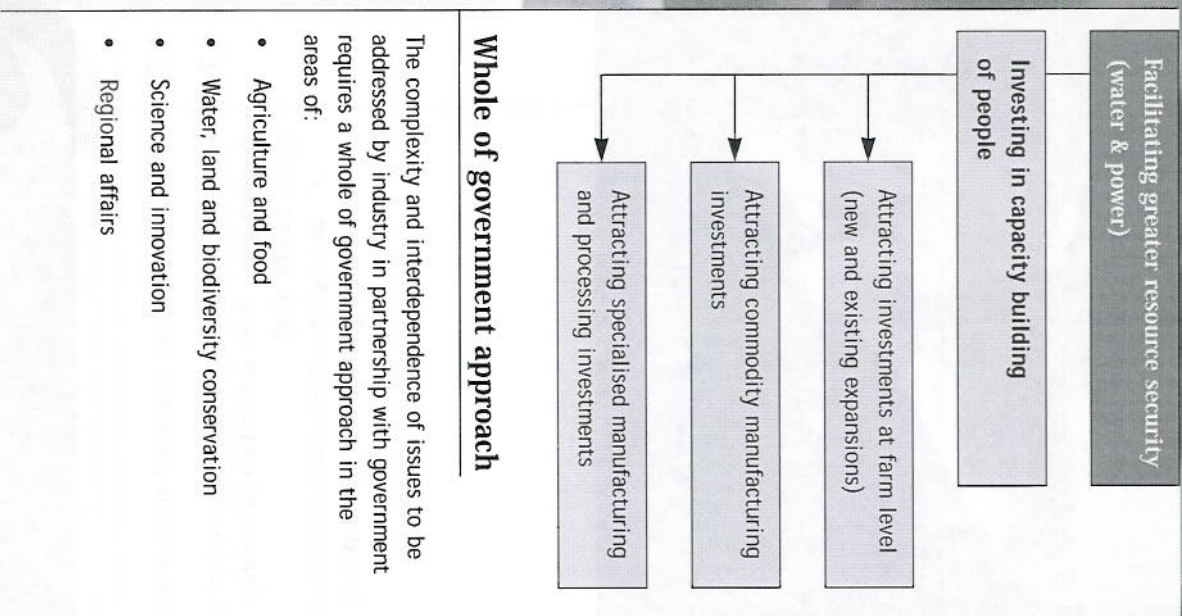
Facilitating greater resource security (water & power)

Investing in capacity building of people

Attracting investments at farm level (new and existing expansions)

Attracting commodity manufacturing investments

Attracting specialised manufacturing and processing investments

Whole of government approach

The complexity and interdependence of issues to be addressed by industry in partnership with government requires a whole of government approach in the areas of:

• Agriculture and food
• Water, land and biodiversity conservation
• Science and innovation
• Regional affairs